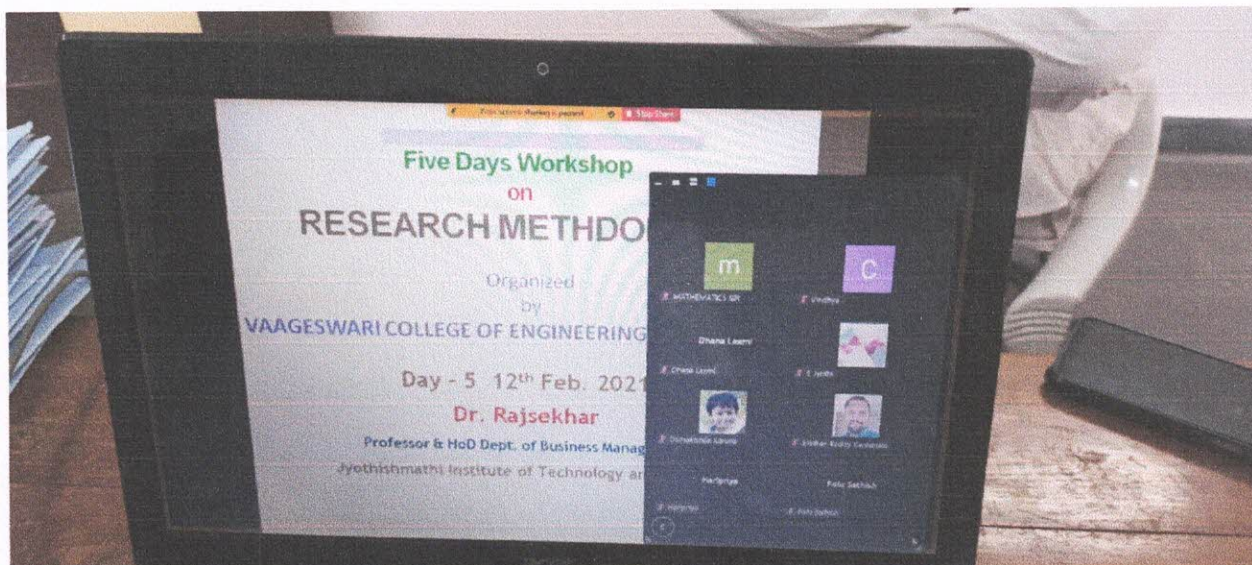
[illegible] Stop Share

Five Days Workshop
on
RESEARCH METHOD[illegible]

Organized
by
VAAGESWARI COLLEGE OF ENGINEERING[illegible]

Day - 5 12$^{th}$ Feb. 202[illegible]
Dr. Rajsekhar
Professor & HoD Dept. of Business Manag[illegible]
Jyothishmathi Institute of Technology a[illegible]

m
MATHEMATICS SIR
C
Vindhya
Dhana Laxmi
Dhana Laxmi
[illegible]
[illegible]
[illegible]
Harikrupa
Palle Sathish
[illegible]
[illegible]